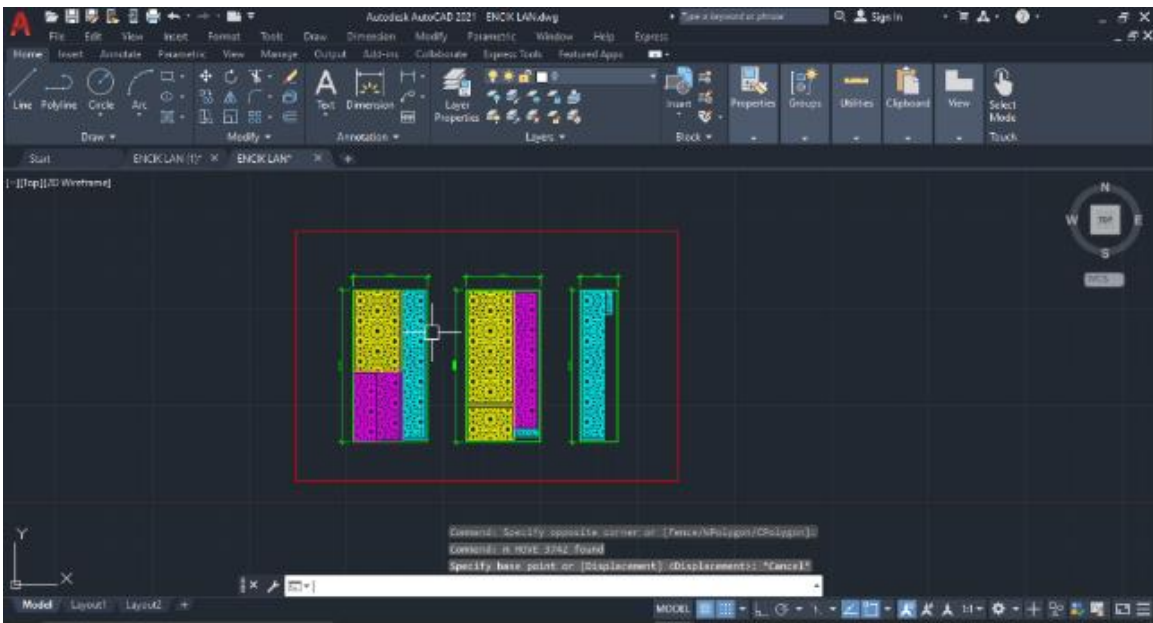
Autodesk AutoCAD 2021 ENCIK LAN.dwg
Type a keyword or phrase
Sign In
File Edit View Insert Format Tools Draw Dimension Modify Parametric Window Help Express
Home Insert Annotate Parametric View Manage Output Add-ins Collaborate Express Tools Featured Apps
Line Polyline Circle Arc
Draw
Modify
Text Dimension
Annotation
Layer Properties
Layers
Insert
Block
Properties Groups Utilities Clipboard View Select Mode
Touch
Start ENCIK LAN (1)* ENCIK LAN*
[-][Top][2D Wireframe]
N
W TOP E
S
WCS
Command: Specify opposite corner or [Fence/WPolygon/CPolygon]:
Command: _MOVE 3742 found
Specify base point or [Displacement] <Displacement>: *Cancel*
Y
X
Model Layout1 Layout2 +
MODEL